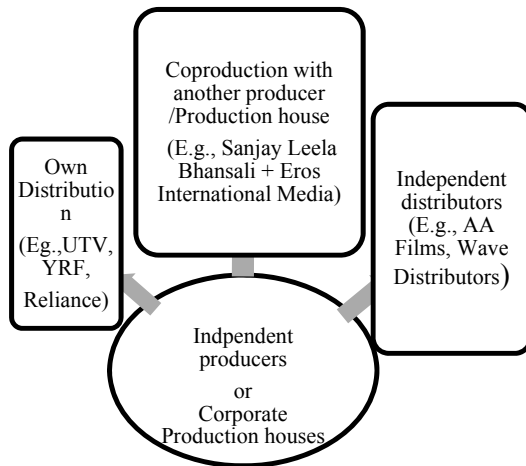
Coproduction with another producer /Production house (E.g., Sanjay Leela Bhansali + Eros International Media)

Own Distribution (Eg.,UTV, YRF, Reliance)

Independent distributors (E.g., AA Films, Wave Distributors)

Indpendent producers or Corporate Production houses